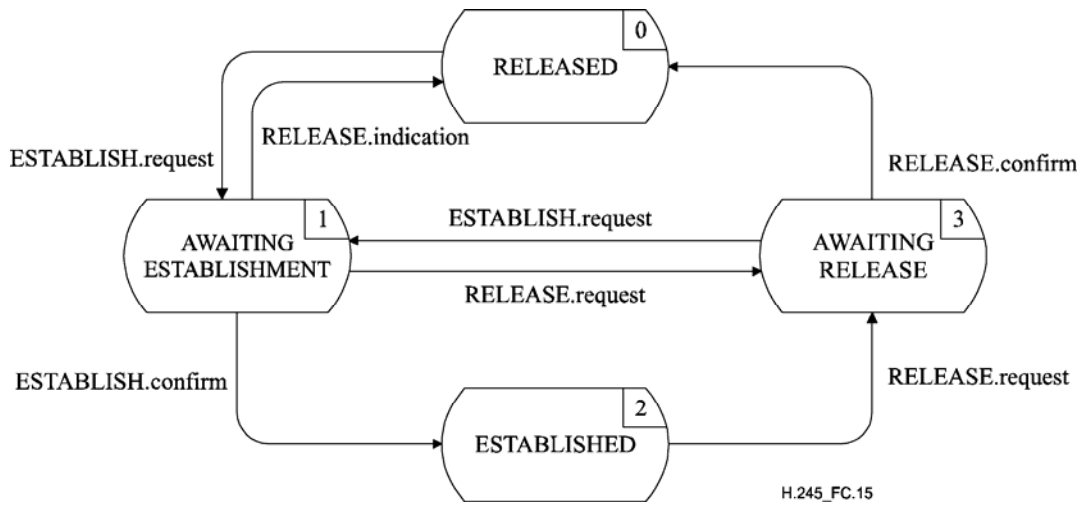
0
RELEASED

ESTABLISH.request

RELEASE.indication

RELEASE.confirm

1
AWAITING ESTABLISHMENT

ESTABLISH.request

RELEASE.request

3
AWAITING RELEASE

ESTABLISH.confirm

RELEASE.request

2
ESTABLISHED

H.245_FC.15